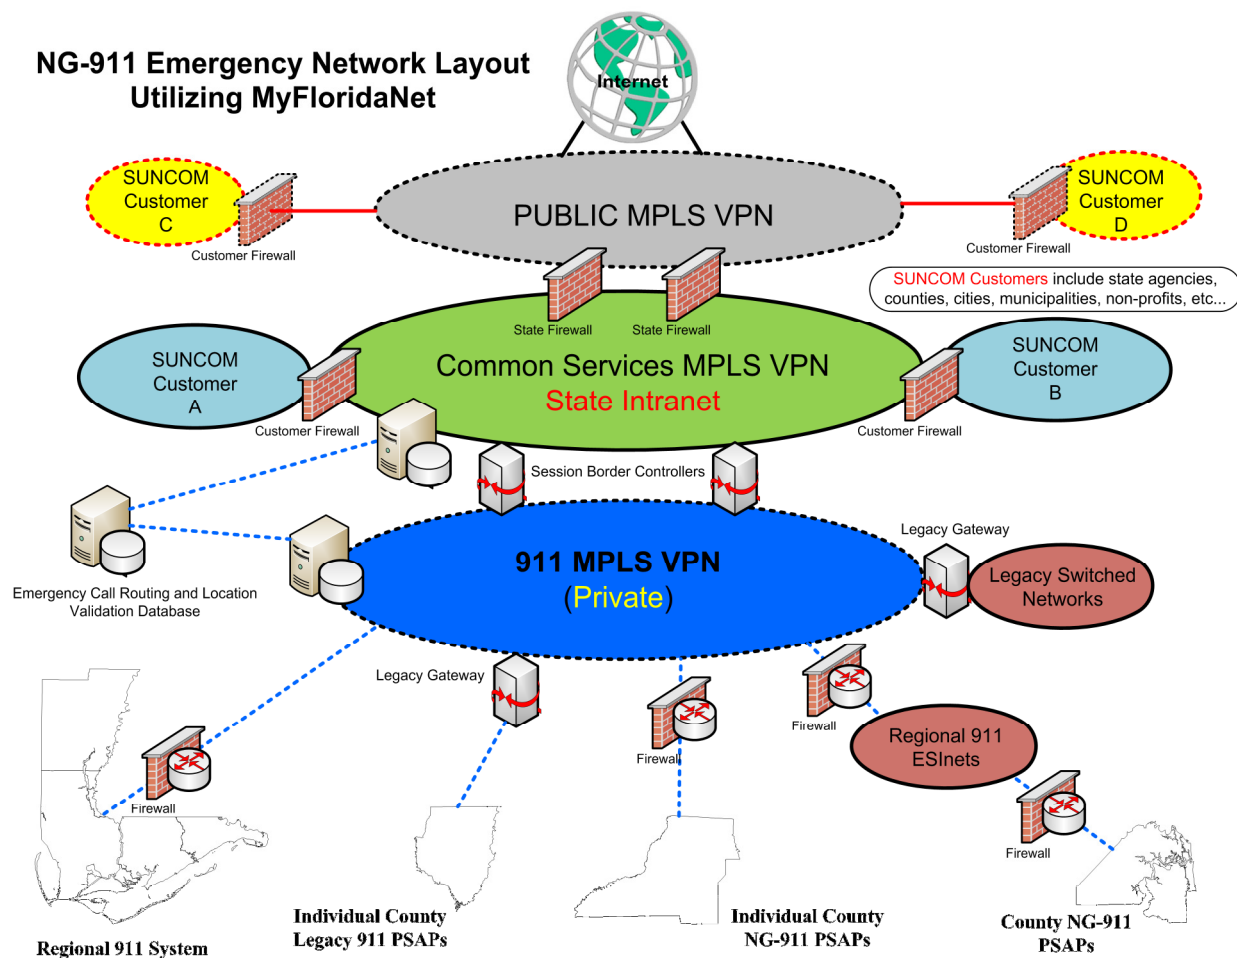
NG-911 Emergency Network Layout
Utilizing MyFloridaNet

Internet

SUNCOM Customer C

Customer Firewall

PUBLIC MPLS VPN

SUNCOM Customer D

Customer Firewall

SUNCOM Customers include state agencies, counties, cities, municipalities, non-profits, etc...

State Firewall

State Firewall

SUNCOM Customer A

Common Services MPLS VPN
State Intranet

SUNCOM Customer B

Customer Firewall

Customer Firewall

Session Border Controllers

Legacy Gateway

911 MPLS VPN
(Private)

Legacy Switched Networks

Emergency Call Routing and Location Validation Database

Legacy Gateway

Firewall

Firewall

Regional 911 ESInets

Firewall

Firewall

Regional 911 System

Individual County Legacy 911 PSAPs

Individual County NG-911 PSAPs

County NG-911 PSAPs